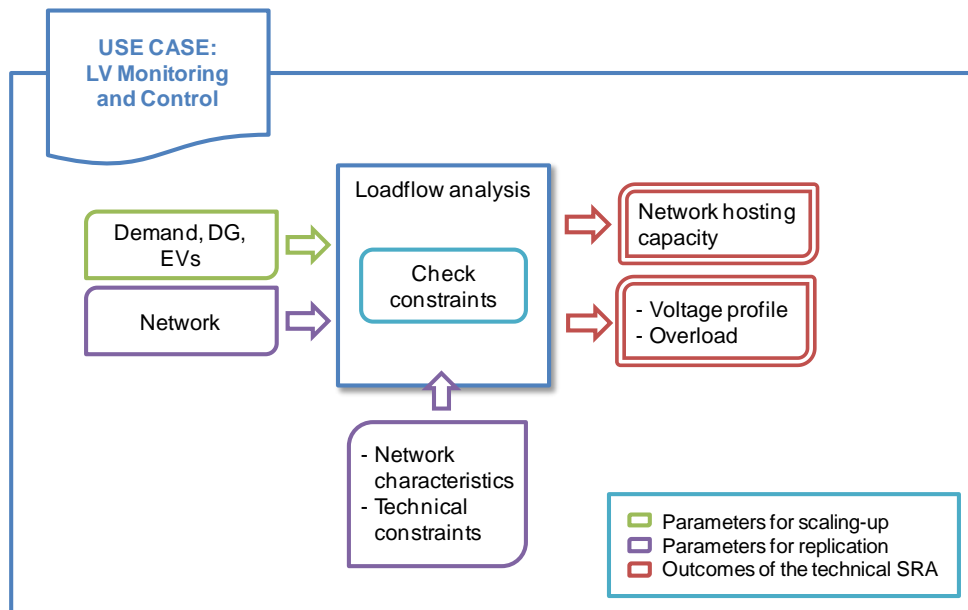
USE CASE:
LV Monitoring and Control

Loadflow analysis

Check constraints

Demand, DG, EVs

Network

Network hosting capacity

- Voltage profile
- Overload

- Network characteristics
- Technical constraints

Parameters for scaling-up
Parameters for replication
Outcomes of the technical SRA